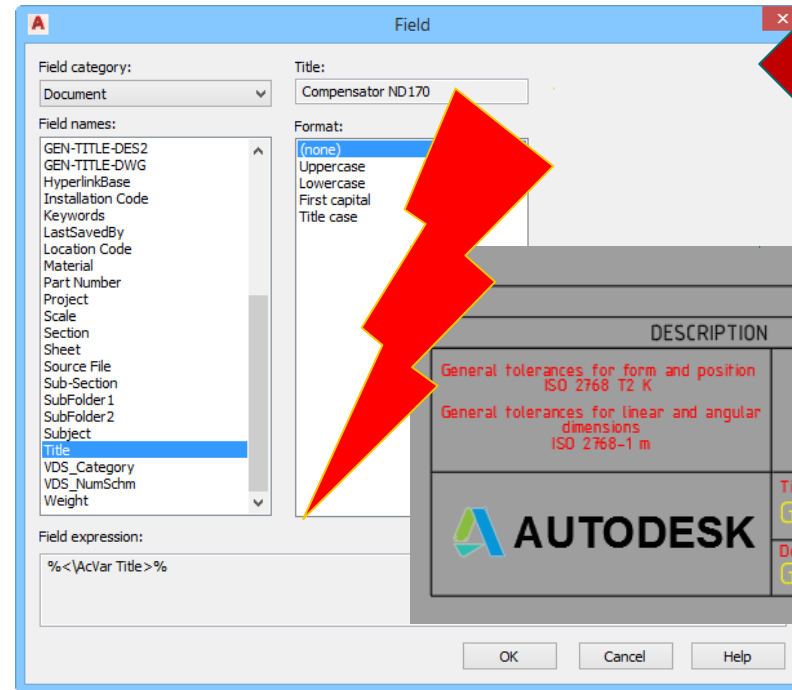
Field

Field category:
Document

Field names:
GEN-TITLE-DES2
GEN-TITLE-DWG
HyperlinkBase
Installation Code
Keywords
LastSavedBy
Location Code
Material
Part Number
Project
Scale
Section
Sheet
Source File
Sub-Section
SubFolder1
SubFolder2
Subject
Title
VDS_Category
VDS_NumSchm
Weight

Title:
Compensator ND170

Format:
(none)
Uppercase
Lowercase
First capital
Title case

DESCRIPTION

General tolerances for form and position ISO 2768 T2 K

General tolerances for linear and angular dimensions ISO 2768-1 m

AUTODESK

Field expression:
%<\AcVar Title>%

OK
Cancel
Help